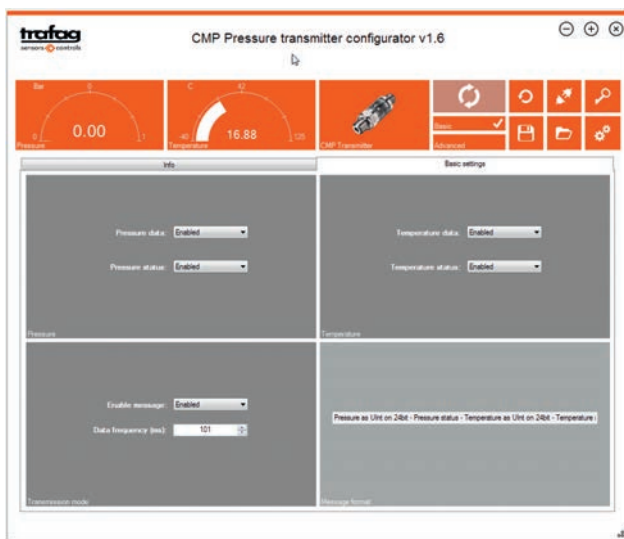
trafag
sensors controls

CMP Pressure transmitter configurator v1.6

Bar
0
0.00
1
Pressure

C
42
40
16.88
125
Temperature

CMP Transmitter

Basic
Advanced

Info

Basic settings

Pressure data: Enabled

Pressure status: Enabled

Pressure

Temperature data: Enabled

Temperature status: Enabled

Temperature

Enable message: Enabled

Data frequency (ms): 101

Transmission mode

Pressure as UInt on 24bit - Pressure status - Temperature as UInt on 24bit - Temperature :

Message format